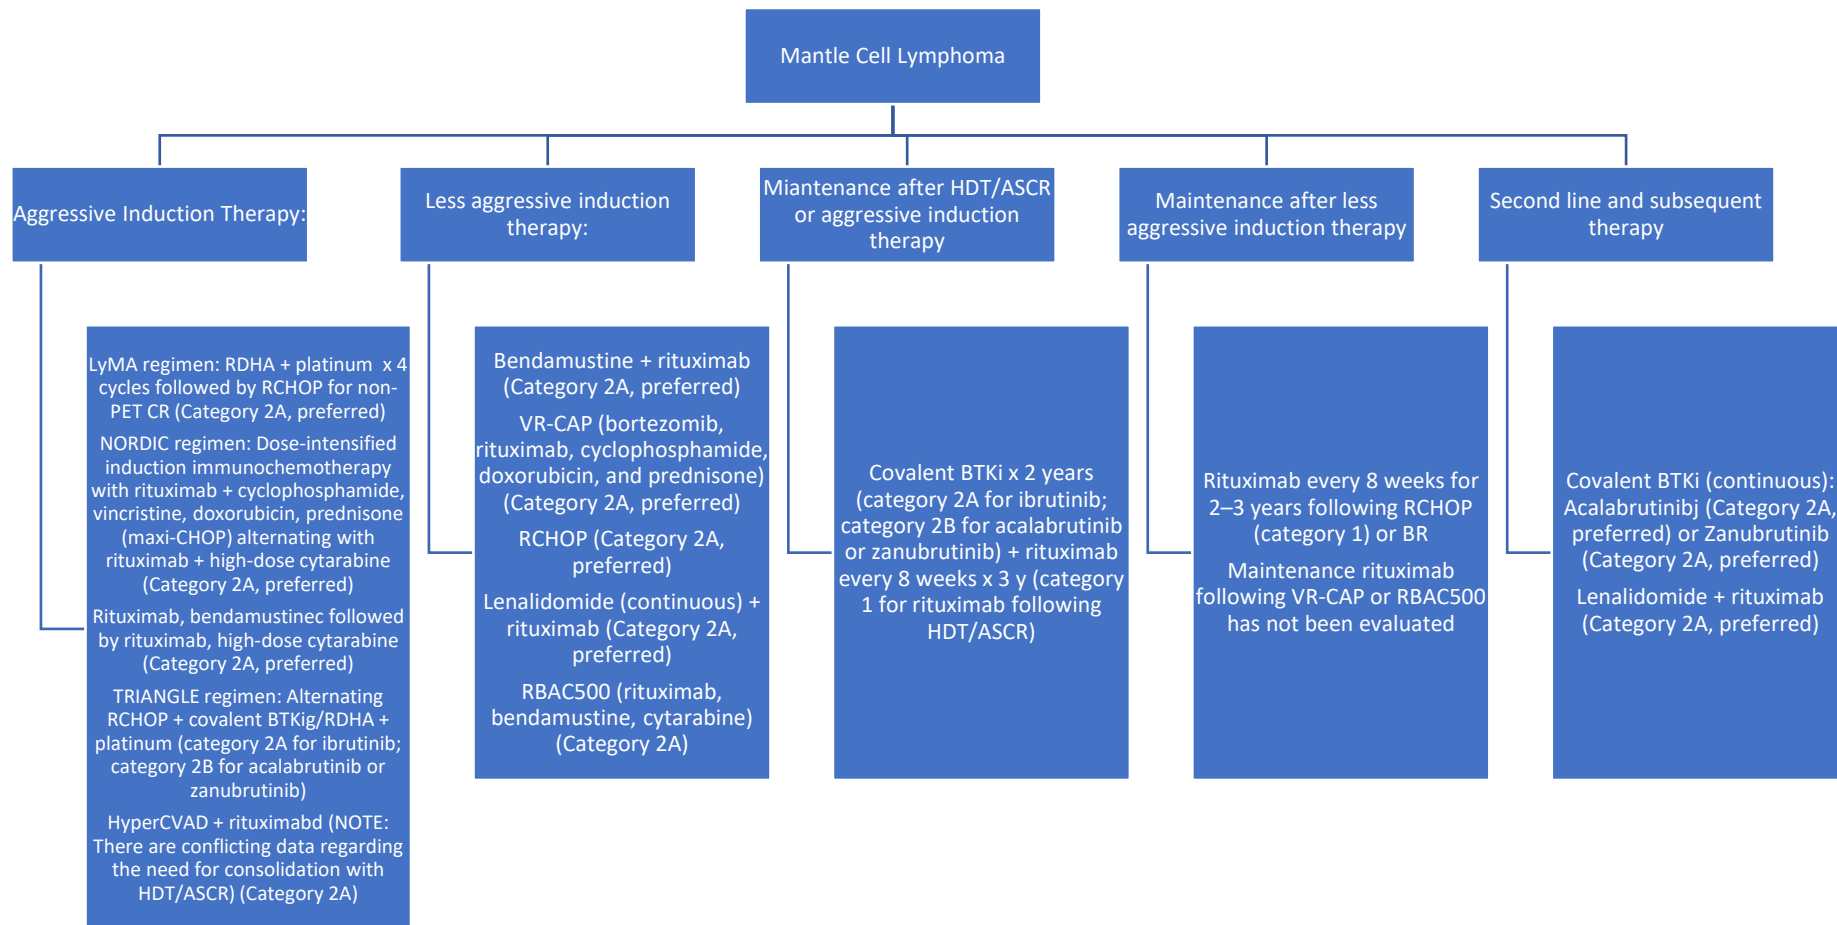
Mantle Cell Lymphoma

Aggressive Induction Therapy:

LyMA regimen: RDHA + platinum x 4 cycles followed by RCHOP for non-PET CR (Category 2A, preferred)

NORDIC regimen: Dose-intensified induction immunochemotherapy with rituximab + cyclophosphamide, vincristine, doxorubicin, prednisone (maxi-CHOP) alternating with rituximab + high-dose cytarabine (Category 2A, preferred)

Rituximab, bendamustinec followed by rituximab, high-dose cytarabine (Category 2A, preferred)

TRIANGLE regimen: Alternating RCHOP + covalent BTKig/RDHA + platinum (category 2A for ibrutinib; category 2B for acalabrutinib or zanubrutinib)

HyperCVAD + rituximabd (NOTE: There are conflicting data regarding the need for consolidation with HDT/ASCR) (Category 2A)

Less aggressive induction therapy:

Bendamustine + rituximab (Category 2A, preferred)

VR-CAP (bortezomib, rituximab, cyclophosphamide, doxorubicin, and prednisone) (Category 2A, preferred)

RCHOP (Category 2A, preferred)

Lenalidomide (continuous) + rituximab (Category 2A, preferred)

RBAC500 (rituximab, bendamustine, cytarabine) (Category 2A)

Miantenance after HDT/ASCR or aggressive induction therapy

Covalent BTKi x 2 years (category 2A for ibrutinib; category 2B for acalabrutinib or zanubrutinib) + rituximab every 8 weeks x 3 y (category 1 for rituximab following HDT/ASCR)

Maintenance after less aggressive induction therapy

Rituximab every 8 weeks for 2–3 years following RCHOP (category 1) or BR

Maintenance rituximab following VR-CAP or RBAC500 has not been evaluated

Second line and subsequent therapy

Covalent BTKi (continuous): Acalabrutinibj (Category 2A, preferred) or Zanubrutinib (Category 2A, preferred)

Lenalidomide + rituximab (Category 2A, preferred)